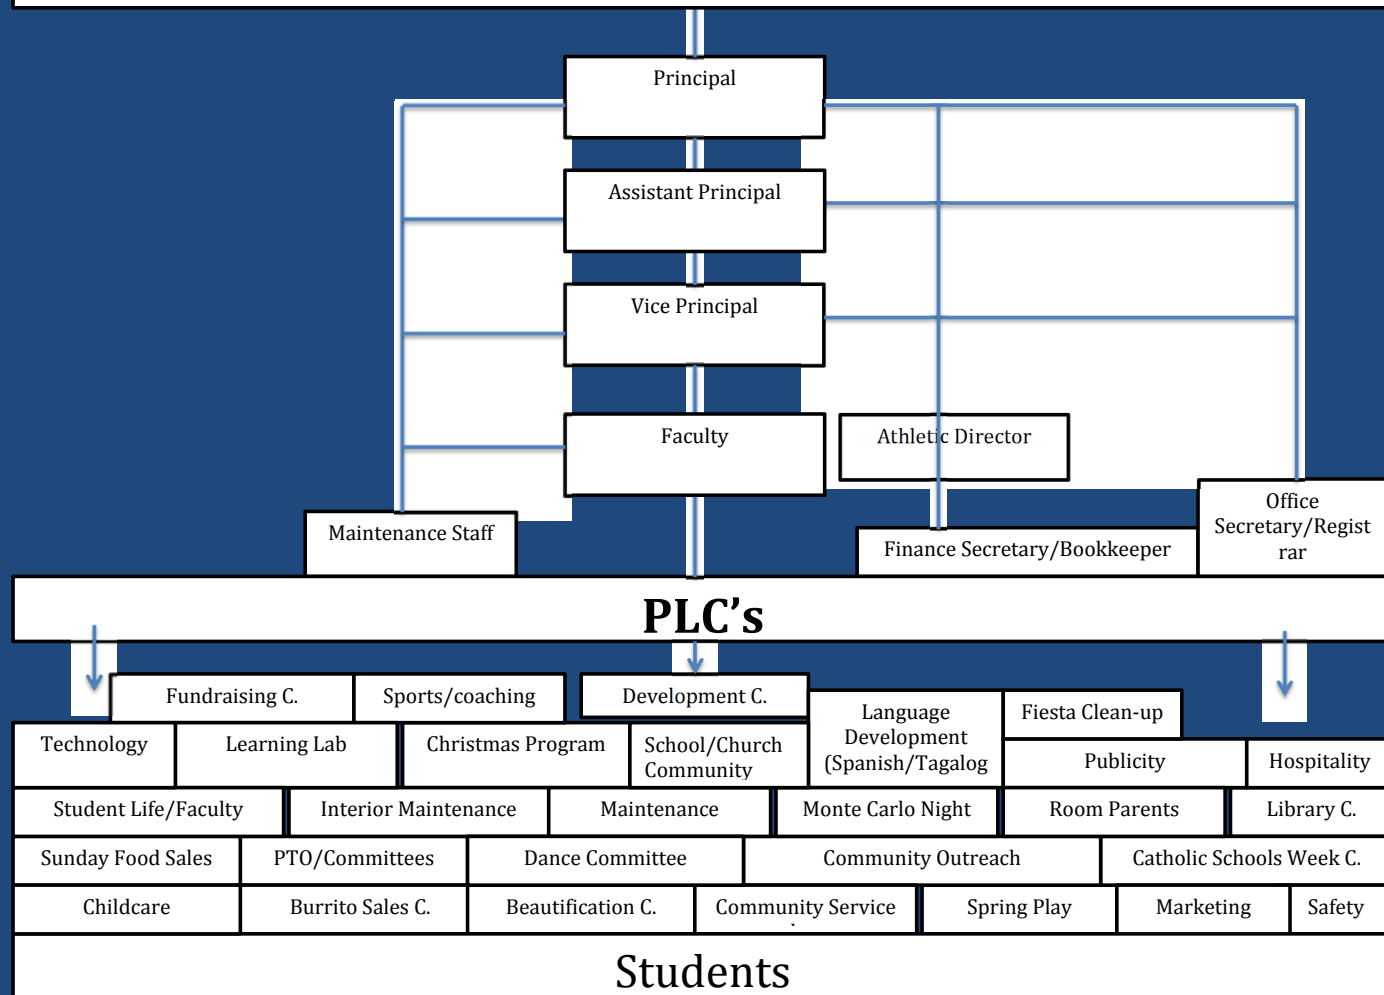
Principal

Assistant Principal

Vice Principal

Faculty

Athletic Director

Maintenance Staff

Finance Secretary/Bookkeeper

Office Secretary/Registrar

PLC's

Fundraising C.

Sports/coaching

Development C.

Language Development (Spanish/Tagalog

Fiesta Clean-up

Technology

Learning Lab

Christmas Program

School/Church Community

Publicity

Hospitality

Student Life/Faculty

Interior Maintenance

Maintenance

Monte Carlo Night

Room Parents

Library C.

Sunday Food Sales

PTO/Committees

Dance Committee

Community Outreach

Catholic Schools Week C.

Childcare

Burrito Sales C.

Beautification C.

Community Service

Spring Play

Marketing

Safety

Students